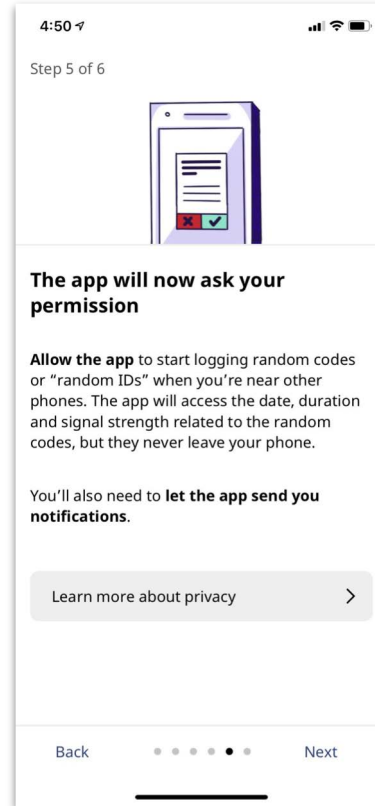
4:50

Step 5 of 6

The app will now ask your permission

Allow the app to start logging random codes or "random IDs" when you're near other phones. The app will access the date, duration and signal strength related to the random codes, but they never leave your phone.

You'll also need to let the app send you notifications.

Learn more about privacy >

Back

Next